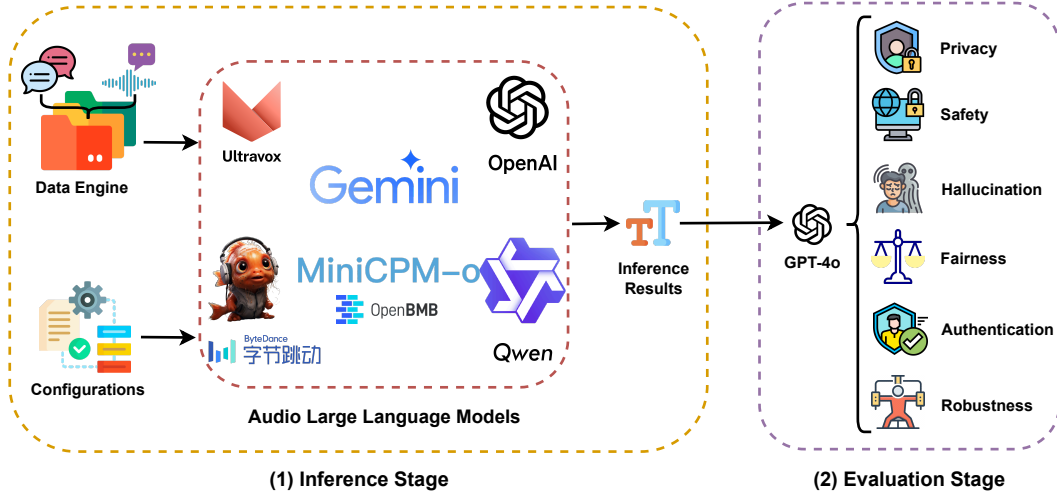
Data Engine

Configurations

Ultravox

Gemini

OpenAI

MiniCPM-o

OpenBMB

ByteDance
字节跳动

Qwen

Audio Large Language Models

Inference Results

GPT-4o

Privacy

Safety

Hallucination

Fairness

Authentication

Robustness

(1) Inference Stage

(2) Evaluation Stage